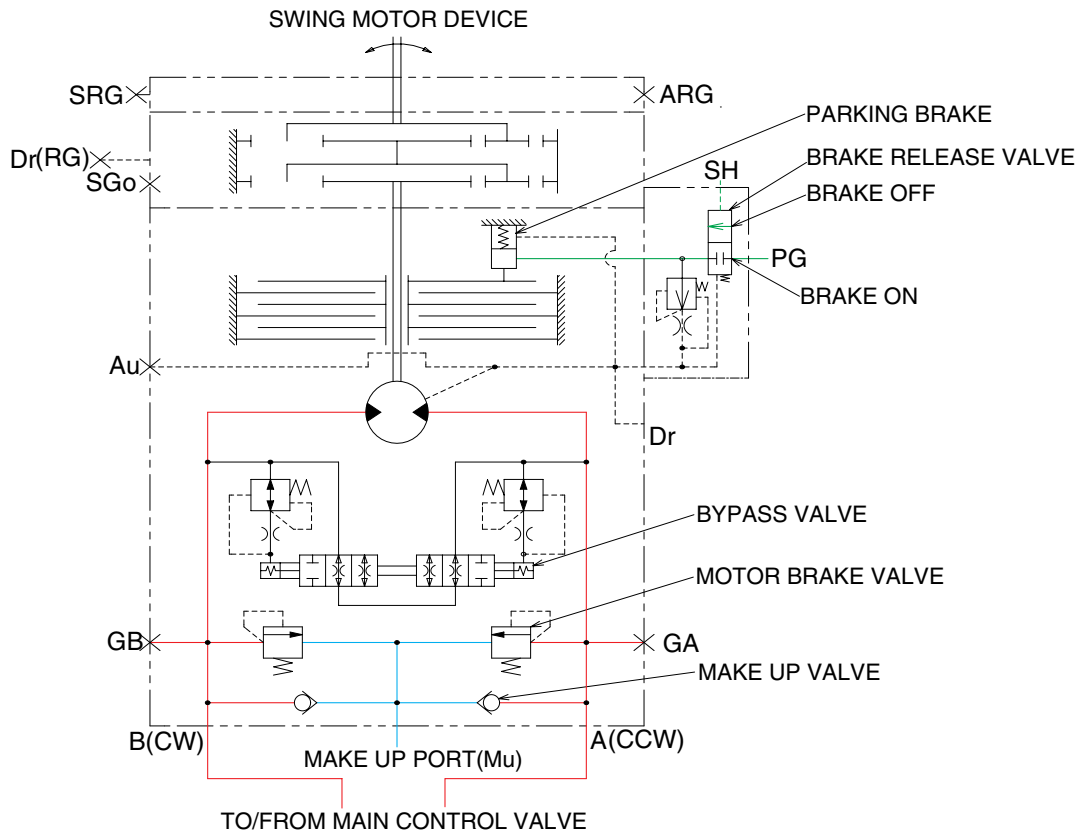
SWING MOTOR DEVICE

SRG

ARG

PARKING BRAKE

Dr(RG)

SGo

SH

BRAKE RELEASE VALVE

BRAKE OFF

PG

W

BRAKE ON

Au

Dr

BYPASS VALVE

MOTOR BRAKE VALVE

GB

GA

MAKE UP VALVE

B(CW)

A(CCW)

MAKE UP PORT(Mu)

TO/FROM MAIN CONTROL VALVE